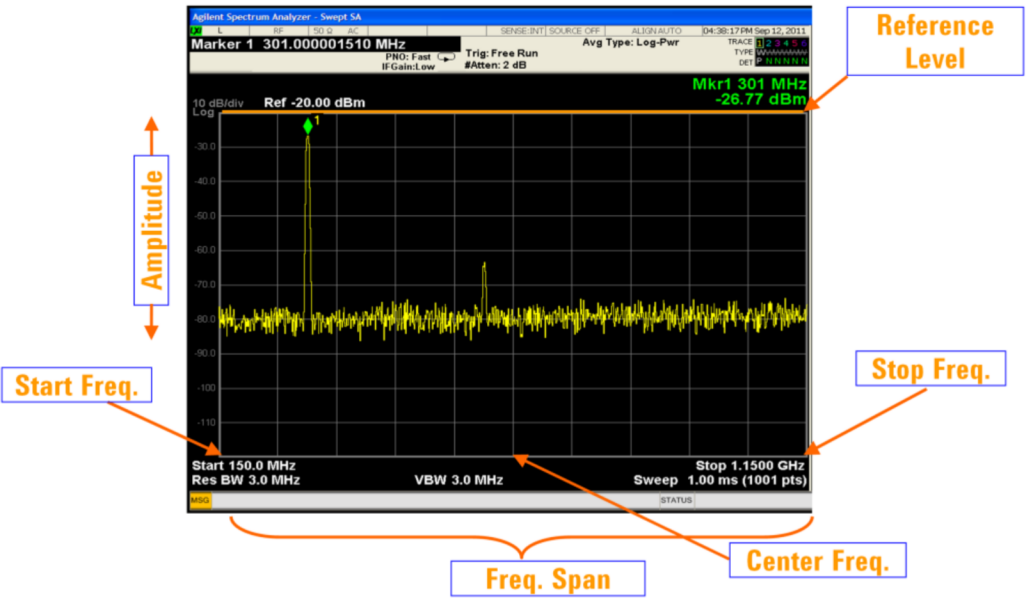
Agilent Spectrum Analyzer - Swept SA

L RF 50 Ω AC SENSE:INT SOURCE OFF ALIGN AUTO 04:38:17 PM Sep 12, 2011

Marker 1 301.000001510 MHz

PNO: Fast
IFGain:Low

Trig: Free Run
#Atten: 2 dB

Avg Type: Log-Pwr

TRACE 1 2 3 4 5 6
TYPE
DET P N N N N N

Mkr1 301 MHz
-26.77 dBm

10 dB/div Ref -20.00 dBm
Log

-30.0
-40.0
-50.0
-60.0
-70.0
-80.0
-90.0
-100
-110

Start 150.0 MHz
Res BW 3.0 MHz

VBW 3.0 MHz

Stop 1.1500 GHz
Sweep 1.00 ms (1001 pts)

MSG STATUS

Reference Level

Amplitude

Start Freq.

Stop Freq.

Center Freq.

Freq. Span